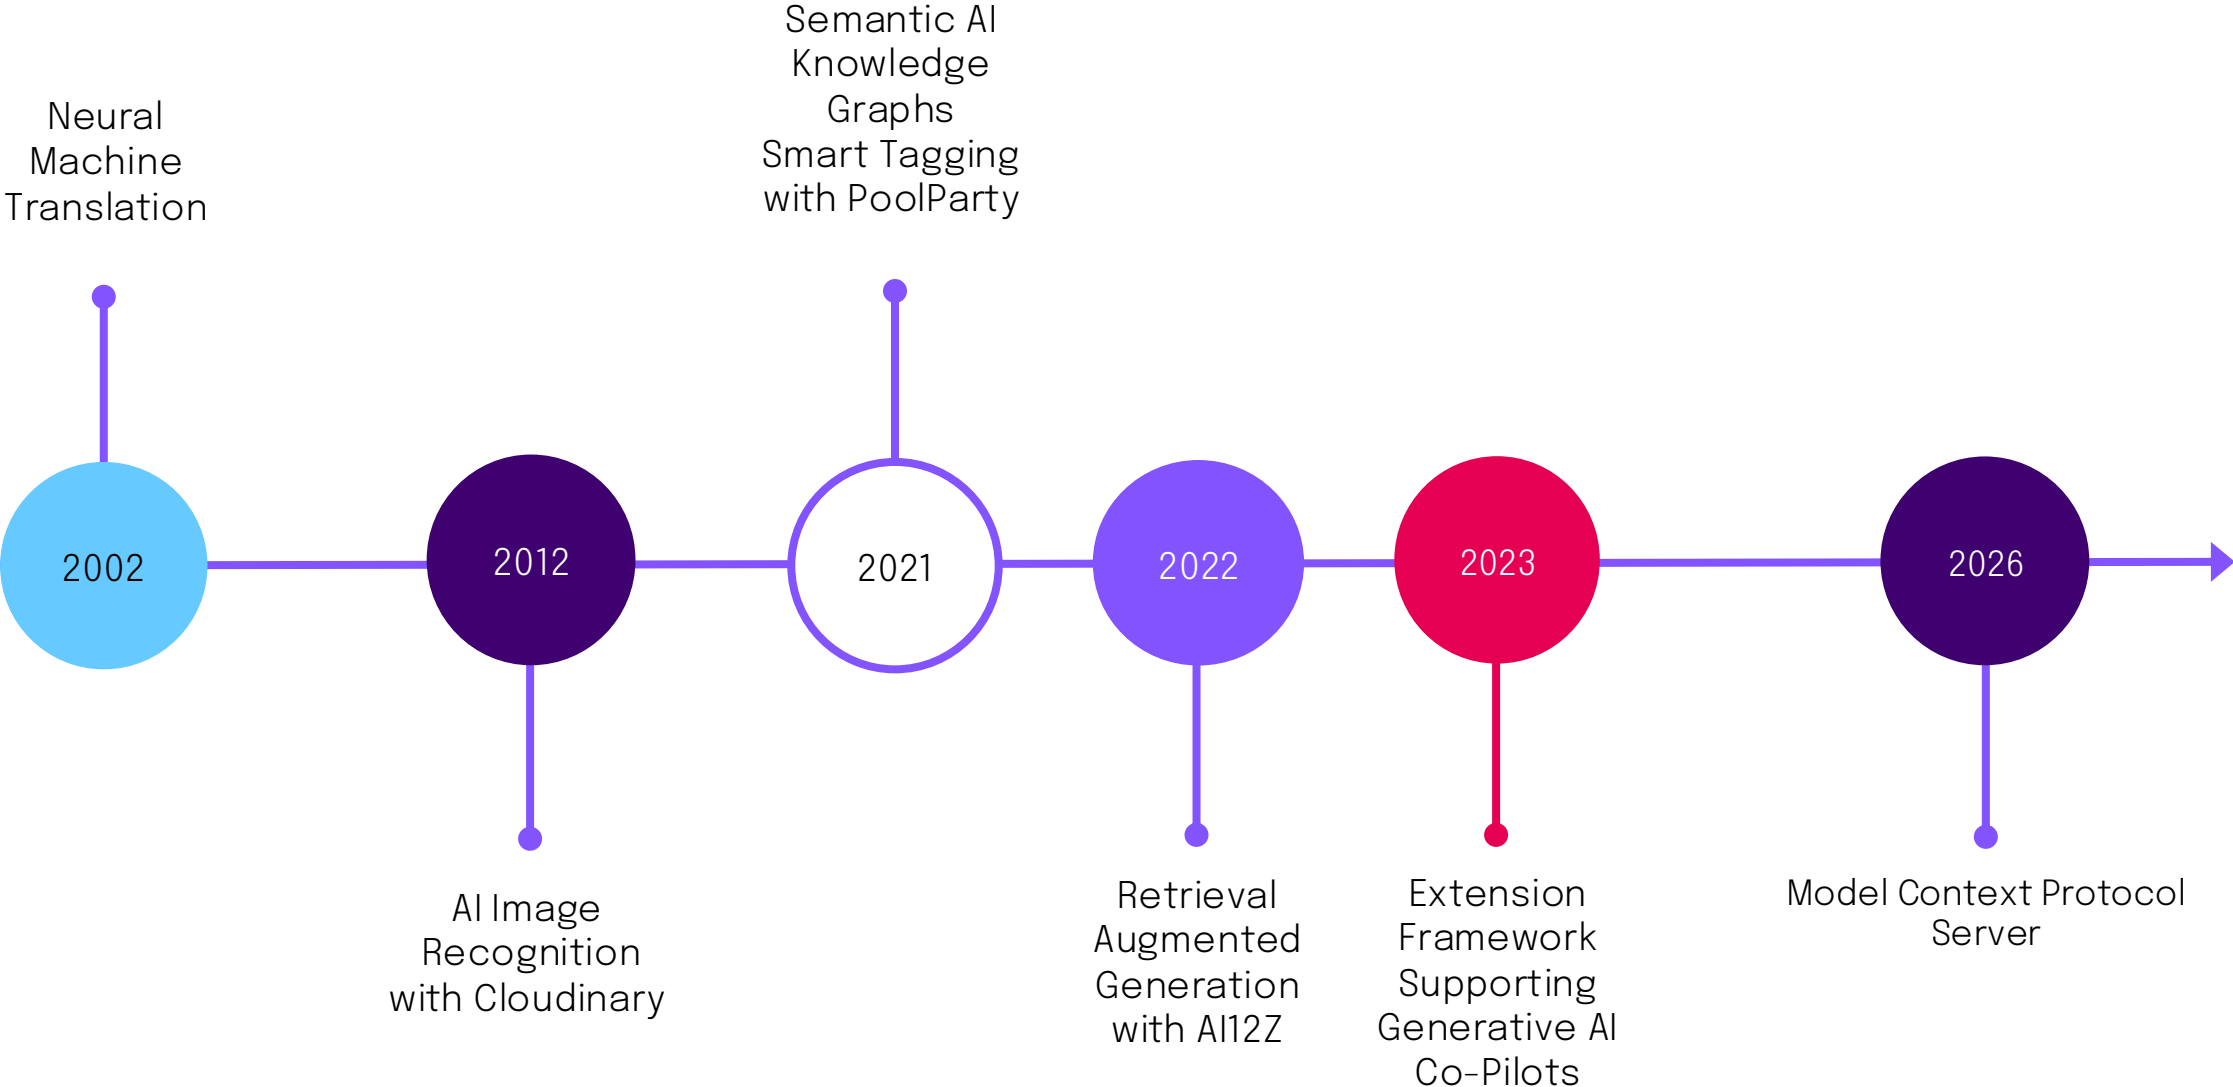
Neural Machine Translation

2002

2012

AI Image Recognition with Cloudinary

Semantic AI Knowledge Graphs Smart Tagging with PoolParty

2021

2022

Retrieval Augmented Generation with AI12Z

2023

Extension Framework Supporting Generative AI Co-Pilots

2026

Model Context Protocol Server